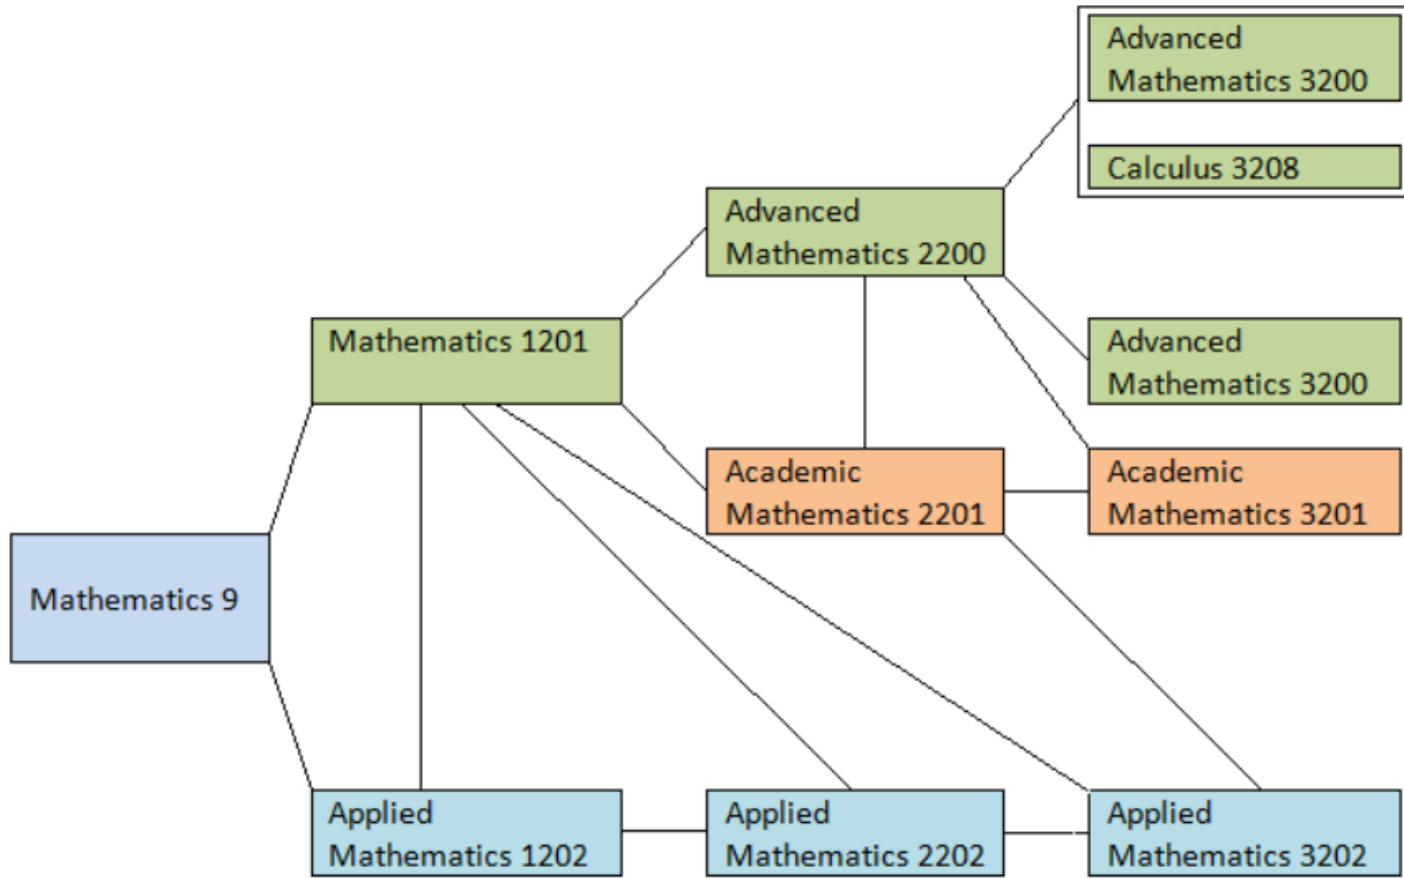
Advanced Mathematics 3200

Calculus 3208

Advanced Mathematics 2200

Mathematics 1201

Advanced Mathematics 3200

Academic Mathematics 2201

Academic Mathematics 3201

Mathematics 9

Applied Mathematics 1202

Applied Mathematics 2202

Applied Mathematics 3202